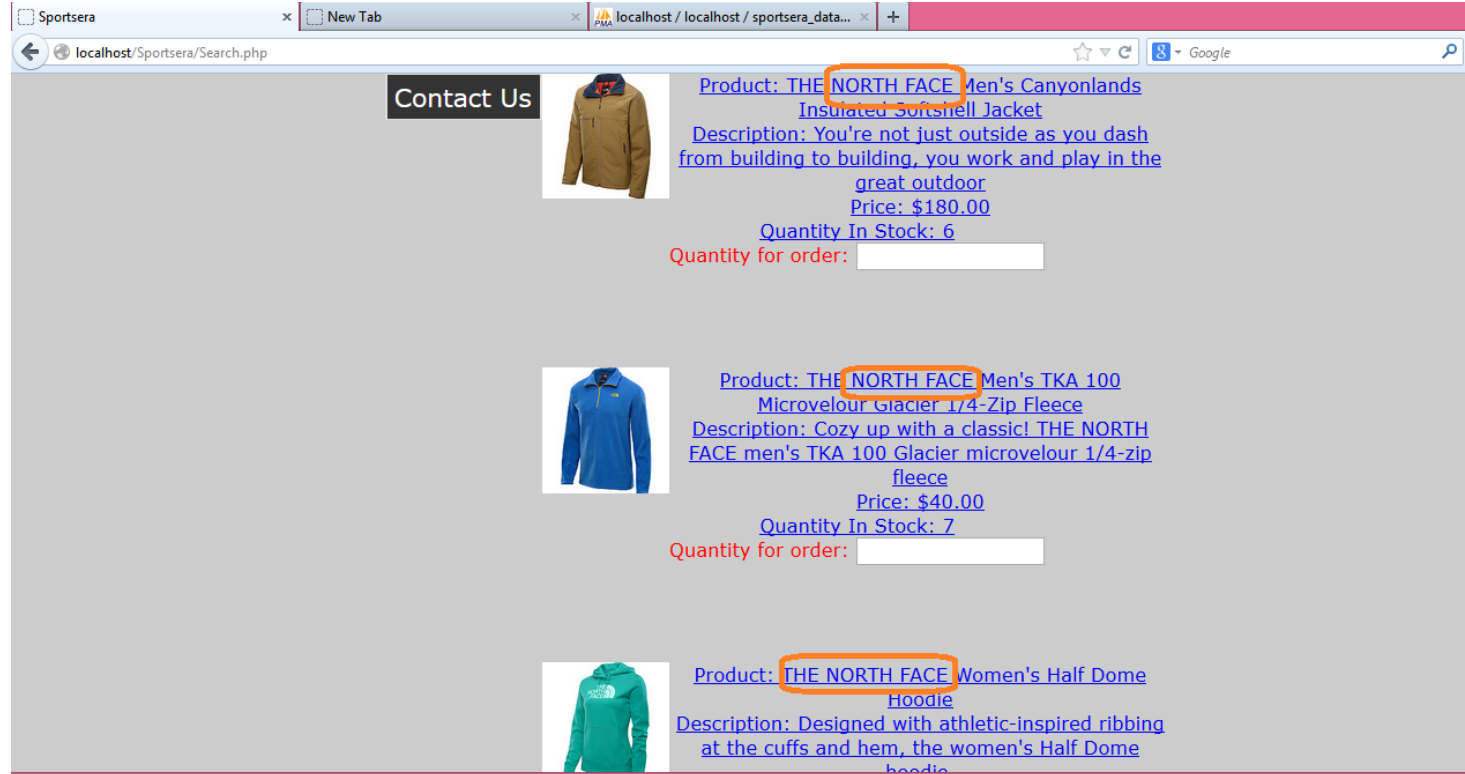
Sportsera ×
New Tab ×
localhost / localhost / sportsera_data... ×
+

localhost/Sportsera/Search.php

Google

Contact Us

Product: THE NORTH FACE Men's Canyonlands Insulated Softshell Jacket
Description: You're not just outside as you dash from building to building, you work and play in the great outdoor
Price: $180.00
Quantity In Stock: 6
Quantity for order:

Product: THE NORTH FACE Men's TKA 100 Microvelour Glacier 1/4-Zip Fleece
Description: Cozy up with a classic! THE NORTH FACE men's TKA 100 Glacier microvelour 1/4-zip fleece
Price: $40.00
Quantity In Stock: 7
Quantity for order:

Product: THE NORTH FACE Women's Half Dome Hoodie
Description: Designed with athletic-inspired ribbing at the cuffs and hem, the women's Half Dome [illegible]